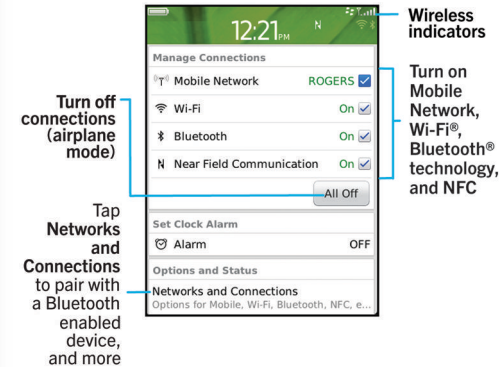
12:21 PM

Wireless indicators

Manage Connections

Mobile Network ROGERS

Wi-Fi On

Bluetooth On

Near Field Communication On

All Off

Set Clock Alarm

Alarm OFF

Options and Status

Networks and Connections

Options for Mobile, Wi-Fi, Bluetooth, NFC, e...

Turn off connections (airplane mode)

Tap Networks and Connections to pair with a Bluetooth enabled device, and more

Turn on Mobile Network, Wi-Fi®, Bluetooth® technology, and NFC